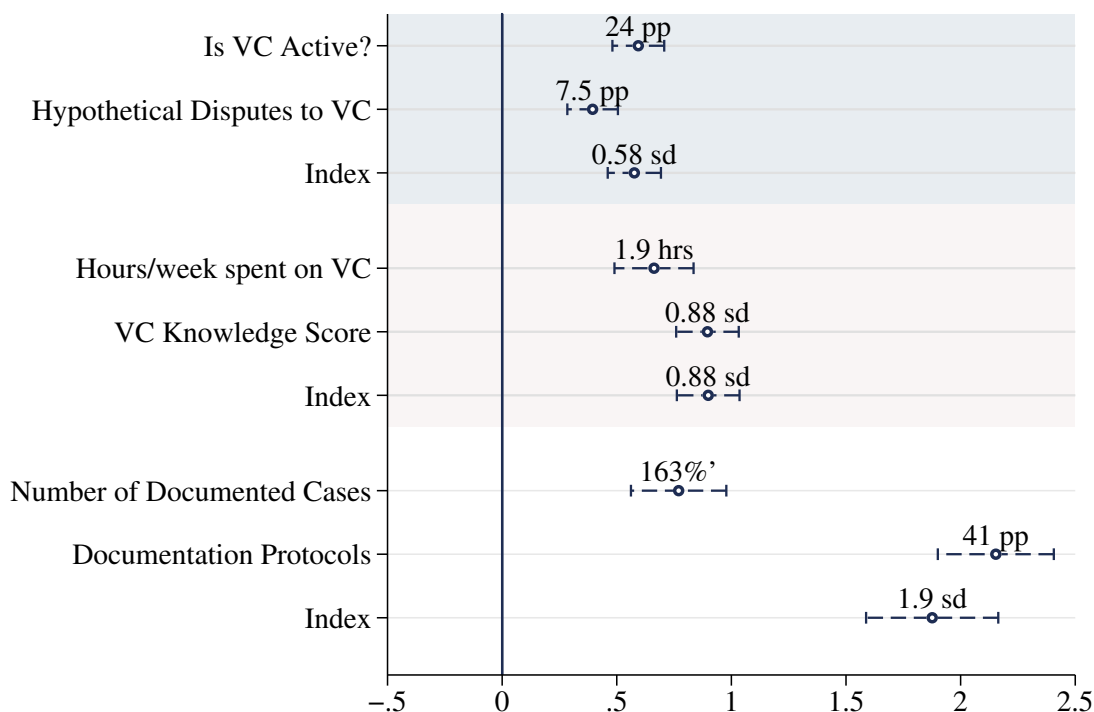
Is VC Active?
24 pp
Hypothetical Disputes to VC
7.5 pp
Index
0.58 sd
Hours/week spent on VC
1.9 hrs
VC Knowledge Score
0.88 sd
Index
0.88 sd
Number of Documented Cases
163%'
Documentation Protocols
41 pp
Index
1.9 sd
−.5
0
.5
1
1.5
2
2.5